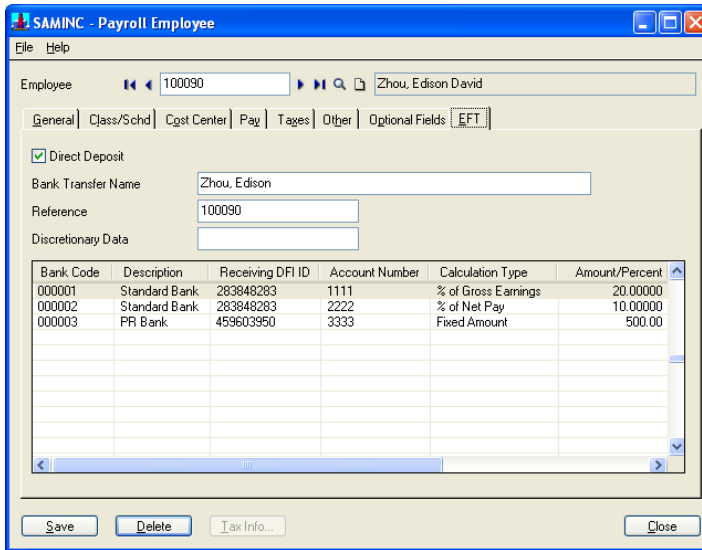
SAMINC - Payroll Employee

File Help

Employee 100090 Zhou, Edison David

General Class/Schd Cost Center Pay Taxes Other Optional Fields EFT

Direct Deposit

Bank Transfer Name Zhou, Edison

Reference 100090

Discretionary Data

| Bank Code | Description | Receiving DFI ID | Account Number | Calculation Type | Amount/Percent |
|---|---|---|---|---|---|
| 000001 | Standard Bank | 283848283 | 1111 | % of Gross Earnings | 20.00000 |
| 000002 | Standard Bank | 283848283 | 2222 | % of Net Pay | 10.00000 |
| 000003 | PR Bank | 459603950 | 3333 | Fixed Amount | 500.00 |

Save Delete Tax Info... Close